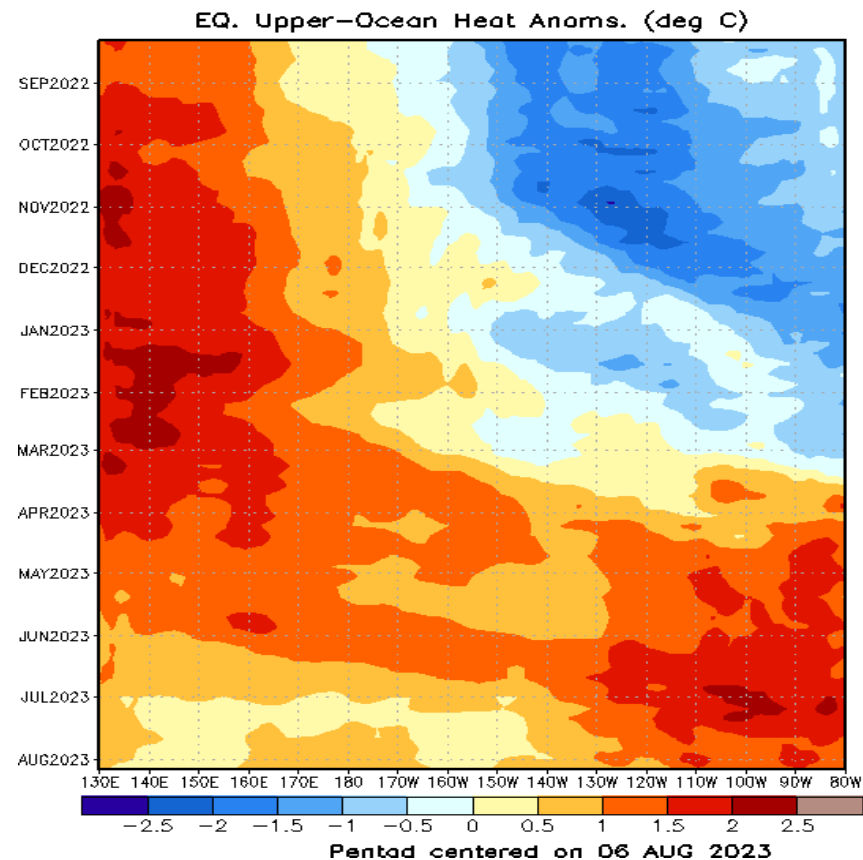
EQ. Upper-Ocean Heat Anoms. (deg C)

SEP2022
OCT2022
NOV2022
DEC2022
JAN2023
FEB2023
MAR2023
APR2023
MAY2023
JUN2023
JUL2023
AUG2023

130E 140E 150E 160E 170E 180 170W 160W 150W 140W 130W 120W 110W 100W 90W 80W

−2.5 −2 −1.5 −1 −0.5 0 0.5 1 1.5 2 2.5

Pentad centered on 06 AUG 2023